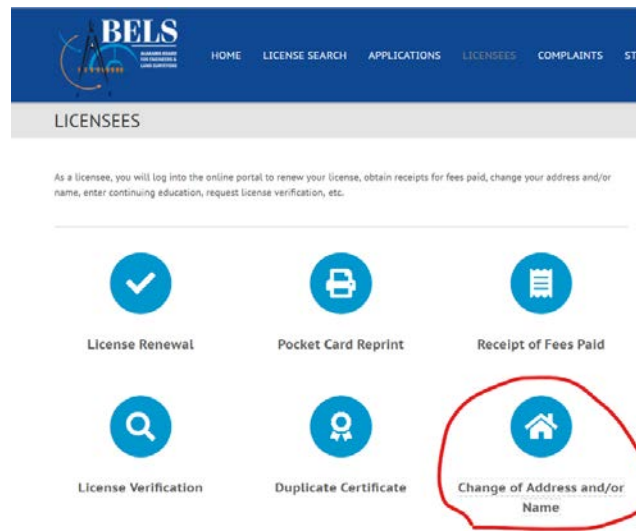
BELS

ALABAMA BOARD FOR ENGINEERS & LAND SURVEYORS

HOME LICENSE SEARCH APPLICATIONS LICENSEES COMPLAINTS ST

LICENSEES

As a licensee, you will log into the online portal to renew your license, obtain receipts for fees paid, change your address and/or name, enter continuing education, request license verification, etc.

License Renewal

Pocket Card Reprint

Receipt of Fees Paid

License Verification

Duplicate Certificate

Change of Address and/or Name